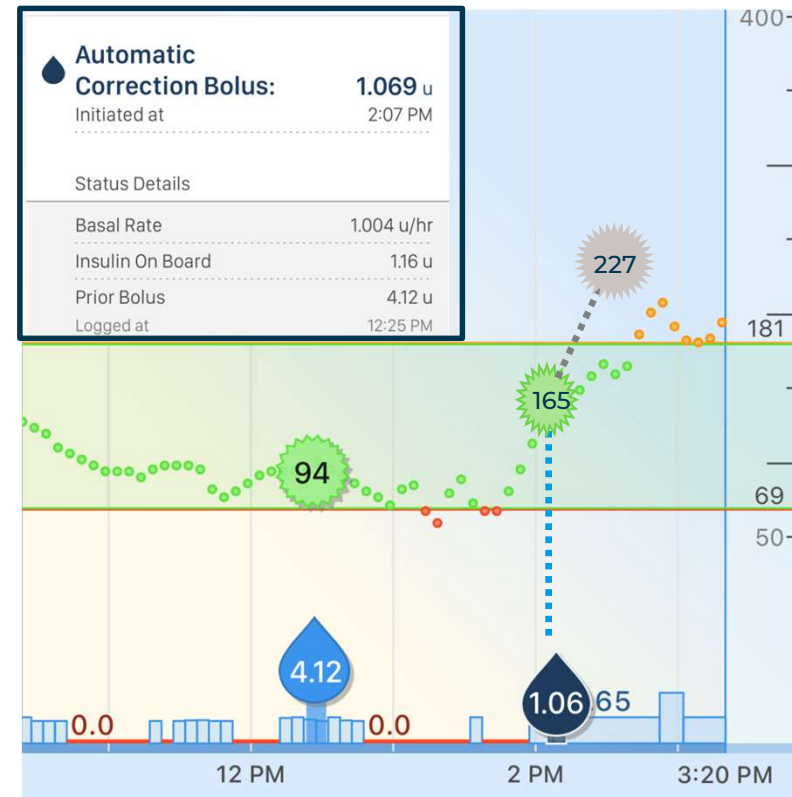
Automatic Correction Bolus: 1.069 u
Initiated at 2:07 PM

Status Details

Basal Rate 1.004 u/hr
Insulin On Board 1.16 u
Prior Bolus 4.12 u
Logged at 12:25 PM

400
227
181
165
94
69
50
4.12
0.0
0.0
1.06
65
12 PM
2 PM
3:20 PM